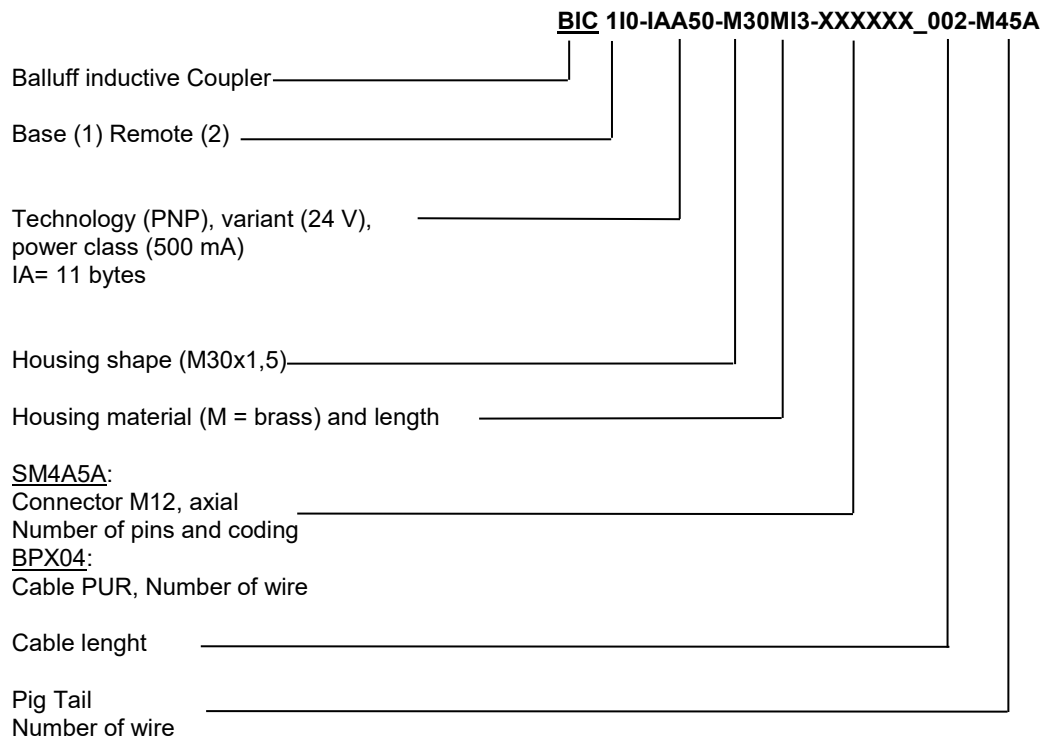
BIC 1I0-IAA50-M30MI3-XXXXXX_002-M45A

Balluff inductive Coupler

Base (1) Remote (2)

Technology (PNP), variant (24 V), power class (500 mA)
IA= 11 bytes

Housing shape (M30x1,5)

Housing material (M = brass) and length

SM4A5A:
Connector M12, axial
Number of pins and coding
BPX04:
Cable PUR, Number of wire

Cable lenght

Pig Tail
Number of wire